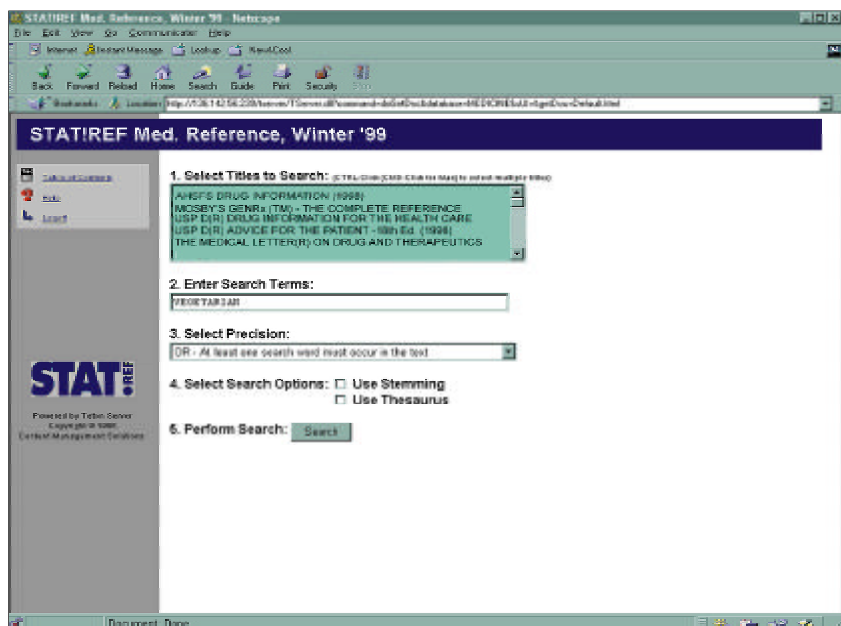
STAT!REF Med. Reference, Winter '99 - Netscape

File Edit View Go Communicator Help

Internet Instant Message Lookup New&Cool

Back Forward Reload Home Search Guide Print Security Stop

Bookmarks Location: http://136.142.56.238/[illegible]

STAT!REF Med. Reference, Winter '99

Table of Contents
Help
Logoff

1. Select Titles to Search: (CTRL-Click [CMD-Click for Mac] to select multiple titles)

AHSFS DRUG INFORMATION (1998)
MOSBY'S GENRx (TM) - THE COMPLETE REFERENCE
USP D(R) DRUG INFORMATION FOR THE HEALTH CARE
USP D(R) ADVICE FOR THE PATIENT - 18th Ed. (1998)
THE MEDICAL LETTER(R) ON DRUG AND THERAPEUTICS

2. Enter Search Terms:

VEGETARIAN

3. Select Precision:

OR - At least one search word must occur in the text

4. Select Search Options: Use Stemming
Use Thesaurus

5. Perform Search: Search

STAT!REF

Powered by Teton Server
Copyright © 1998
Content Management Solutions

Document: Done